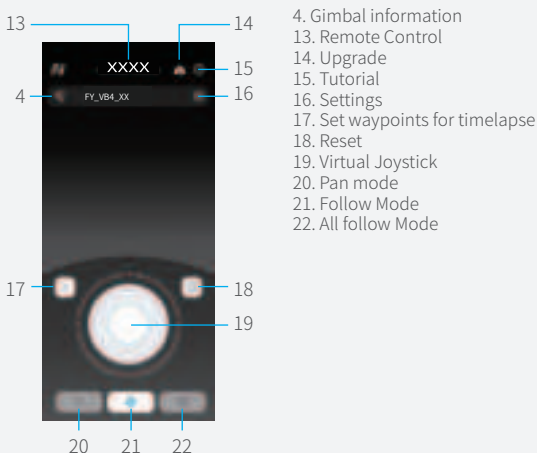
13
14
XXXX
15
4
FY_VB4_XX
16
17
18
19
20
21
22

4. Gimbal information
13. Remote Control
14. Upgrade
15. Tutorial
16. Settings
17. Set waypoints for timelapse
18. Reset
19. Virtual Joystick
20. Pan mode
21. Follow Mode
22. All follow Mode